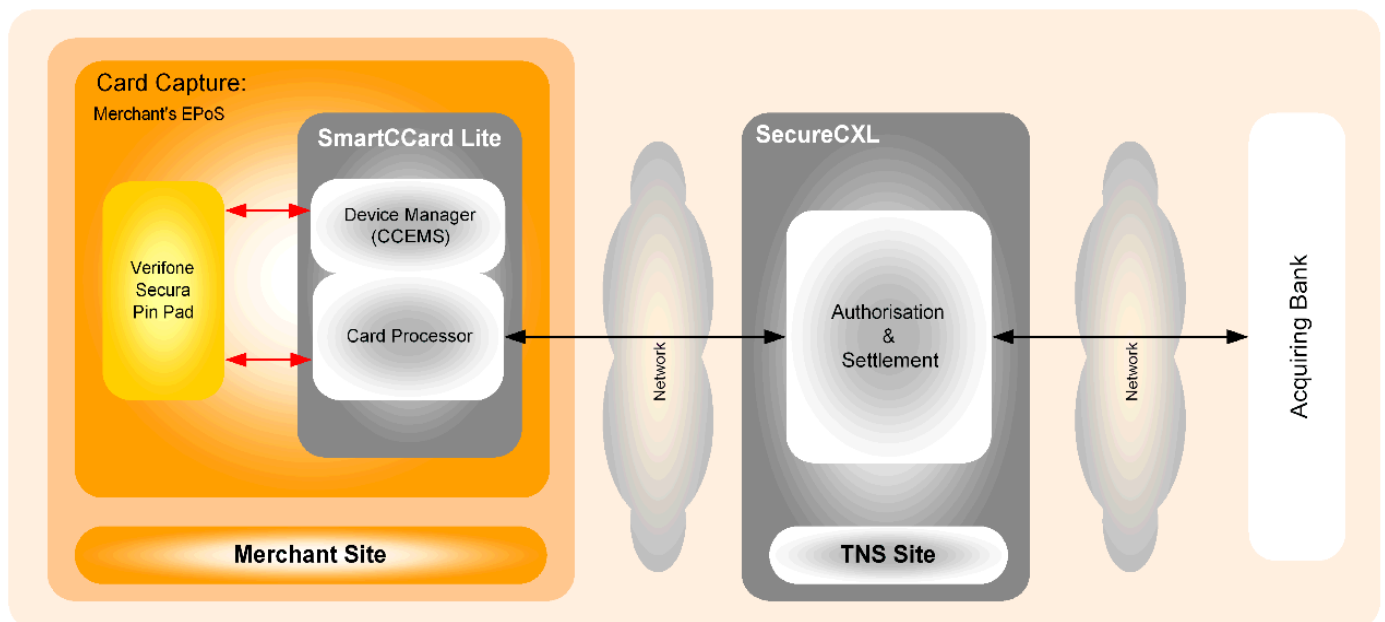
Card Capture:
Merchant's EPoS

SmartCCard Lite

Verifone Secura Pin Pad

Device Manager (CCEMS)

Card Processor

Merchant Site

Network

SecureCXL

Authorisation & Settlement

TNS Site

Network

Acquiring Bank